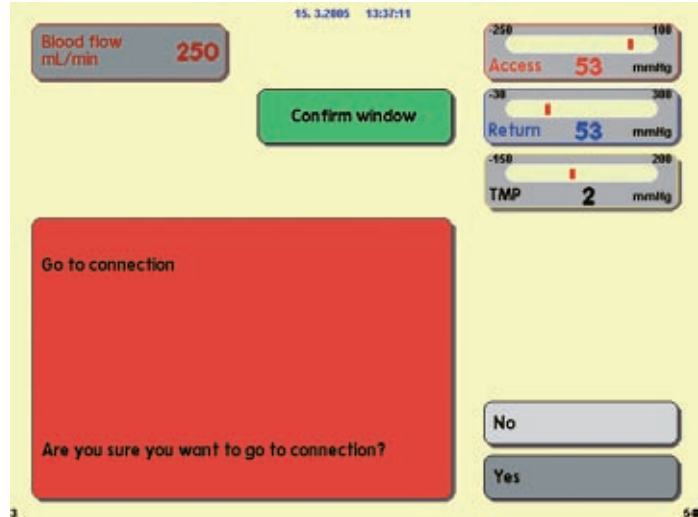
15. 3.2005 13:37:11

Blood flow
mL/min 250

Confirm window

-250 100
Access 53 mmHg

-30 300
Return 53 mmHg

-150 200
TMP 2 mmHg

Go to connection

Are you sure you want to go to connection?

No

Yes

3

58